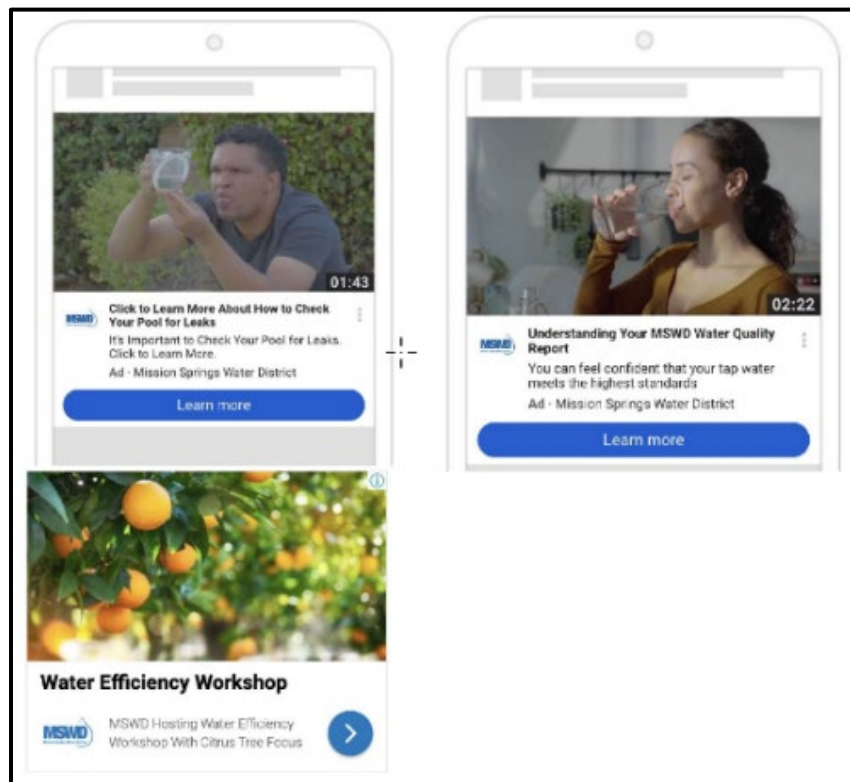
01:43

MSWD

Click to Learn More About How to Check Your Pool for Leaks

It's Important to Check Your Pool for Leaks. Click to Learn More.

Ad · Mission Springs Water District

Learn more

02:22

MSWD

Understanding Your MSWD Water Quality Report

You can feel confident that your tap water meets the highest standards

Ad · Mission Springs Water District

Learn more

Water Efficiency Workshop

MSWD

MSWD Hosting Water Efficiency Workshop With Citrus Tree Focus